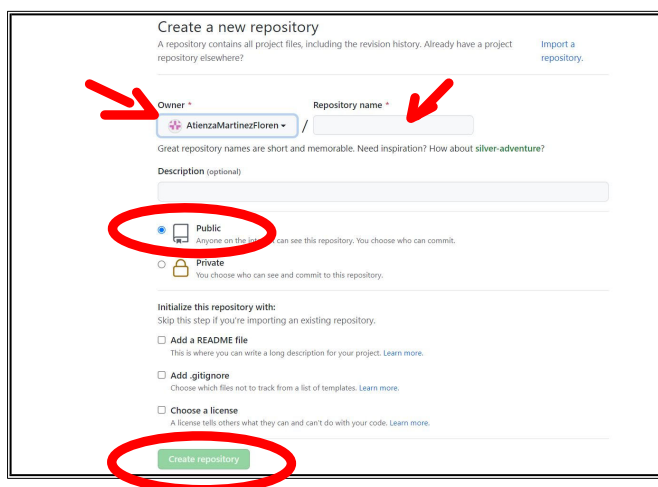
Create a new repository

A repository contains all project files, including the revision history. Already have a project repository elsewhere? Import a repository.

Owner *

AtienzaMartinezFloren ▾

/

Repository name *

Great repository names are short and memorable. Need inspiration? How about silver-adventure?

Description (optional)

Public
Anyone on the int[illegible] can see this repository. You choose who can commit.

Private
You choose who can see and commit to this repository.

Initialize this repository with:
Skip this step if you're importing an existing repository.

Add a README file
This is where you can write a long description for your project. Learn more.

Add .gitignore
Choose which files not to track from a list of templates. Learn more.

Choose a license
A license tells others what they can and can't do with your code. Learn more.

Create repository